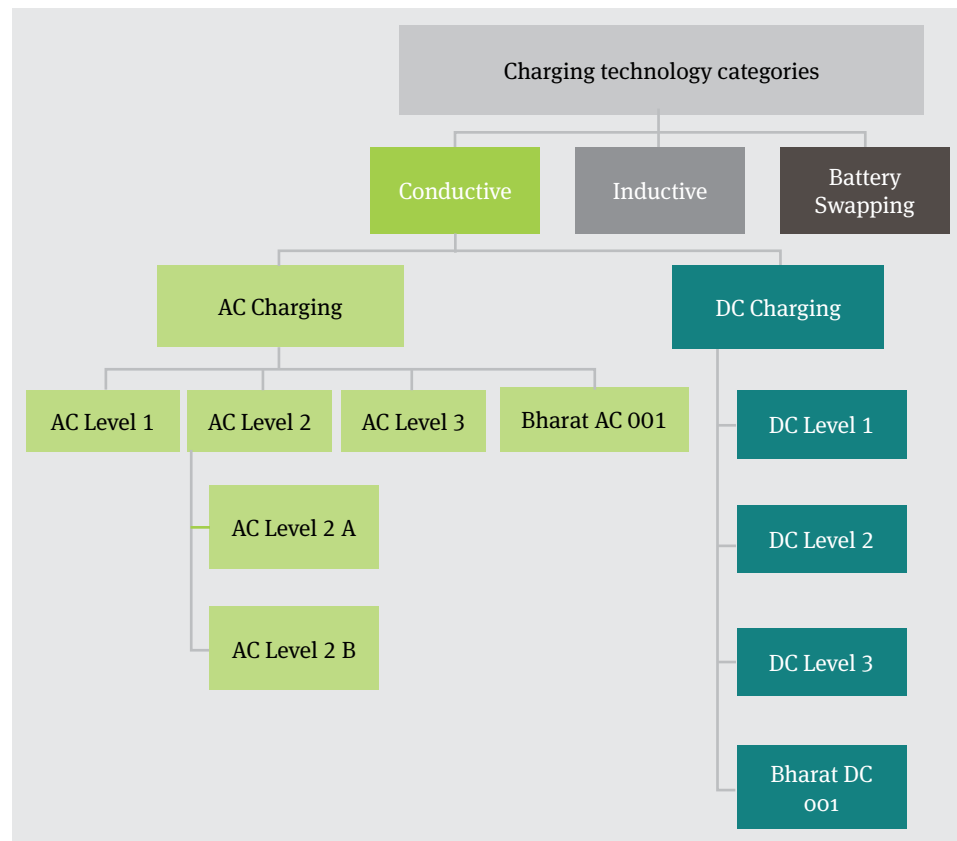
Charging technology categories

Conductive

Inductive

Battery Swapping

AC Charging

DC Charging

AC Level 1

AC Level 2

AC Level 3

Bharat AC 001

AC Level 2 A

AC Level 2 B

DC Level 1

DC Level 2

DC Level 3

Bharat DC 001